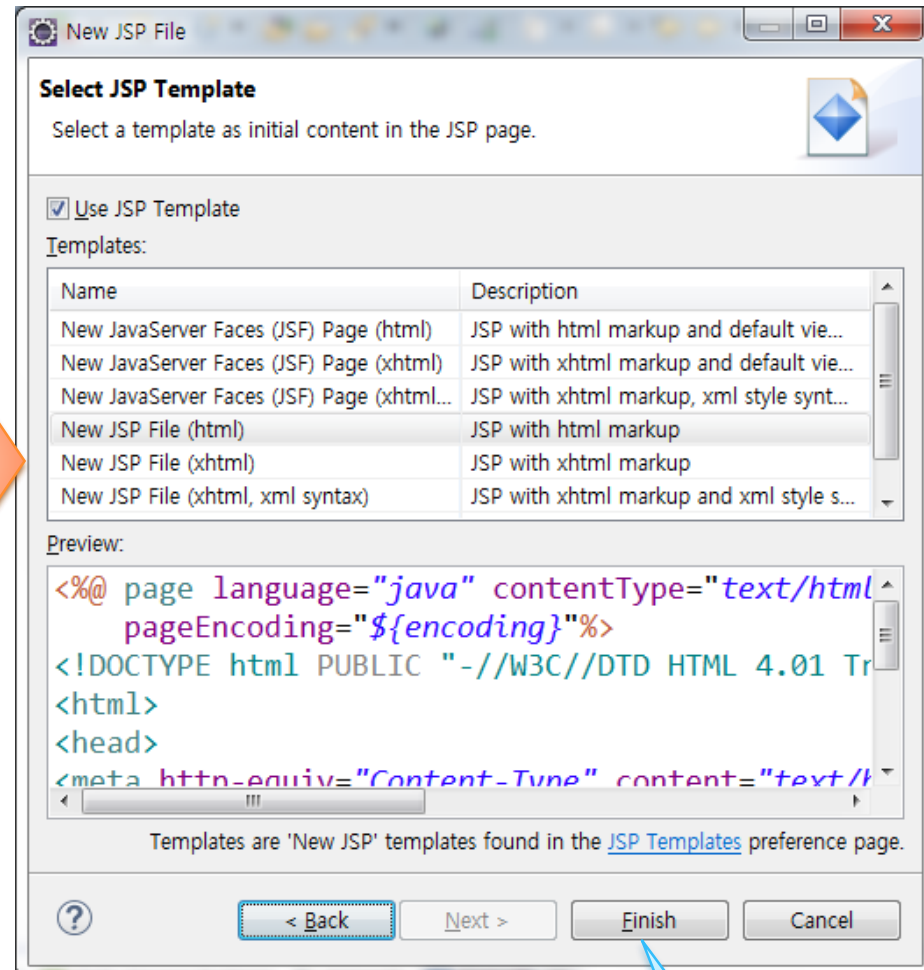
New JSP File

Select JSP Template

Select a template as initial content in the JSP page.

Use JSP Template

Templates:

| Name | Description |
|---|---|
| New JavaServer Faces (JSF) Page (html) | JSP with html markup and default vie... |
| New JavaServer Faces (JSF) Page (xhtml) | JSP with xhtml markup and default vie... |
| New JavaServer Faces (JSF) Page (xhtml... | JSP with xhtml markup, xml style synt... |
| New JSP File (html) | JSP with html markup |
| New JSP File (xhtml) | JSP with xhtml markup |
| New JSP File (xhtml, xml syntax) | JSP with xhtml markup and xml style s... |

Preview:

<%@ page language="java" contentType="text/html
pageEncoding="${encoding}"%>
<!DOCTYPE html PUBLIC "-//W3C//DTD HTML 4.01 Tr
<html>
<head>
<meta http-equiv="Content-Type" content="text/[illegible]

Templates are 'New JSP' templates found in the JSP Templates preference page.

< Back Next > Finish Cancel